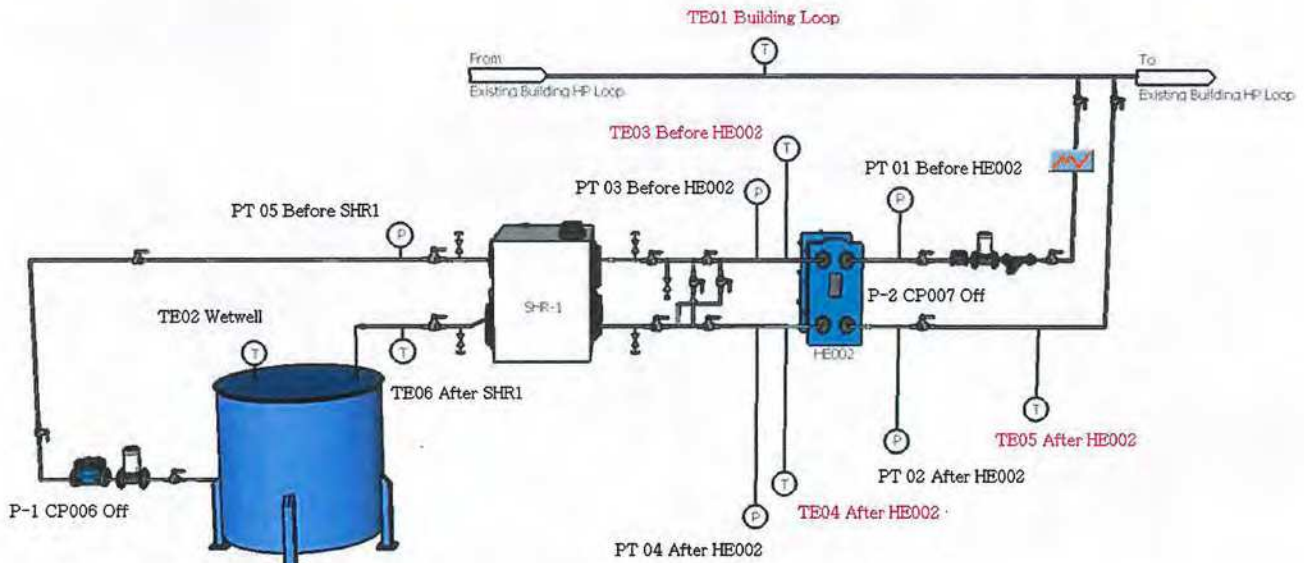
TE01 Building Loop

T

From
Existing Building HP Loop

To
Existing Building HP Loop

TE03 Before HE002

T

PT 03 Before HE002

P

PT 01 Before HE002

P

PT 05 Before SHR1

P

SHR-1

P-2 CP007 Off

HE002

TE02 Wetwell

T

T

TE06 After SHR1

T

TE05 After HE002

P

PT 02 After HE002

T

TE04 After HE002

P

P-1 CP006 Off

PT 04 After HE002